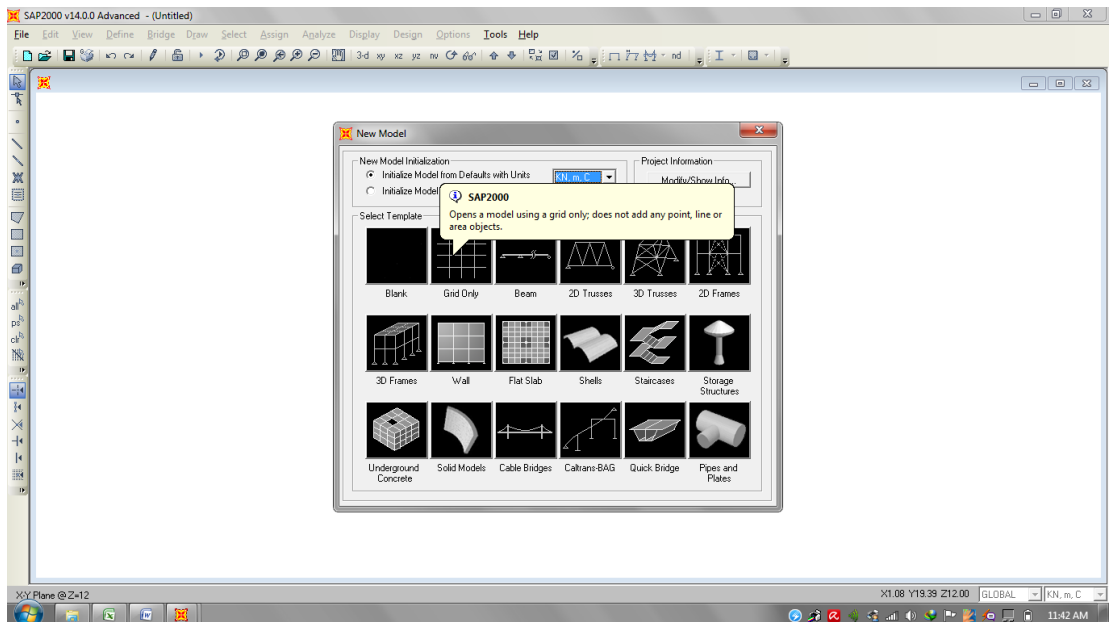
SAP2000 v14.0.0 Advanced - (Untitled)

File Edit View Define Bridge Draw Select Assign Analyze Display Design Options Tools Help

3-d xy xz yz nv nd

New Model

New Model Initialization

Initialize Model from Defaults with Units KN, m, C

Initialize Model

Project Information

Modify/Show Info...

SAP2000

Opens a model using a grid only; does not add any point, line or area objects.

Select Template

Blank Grid Only Beam 2D Trusses 3D Trusses 2D Frames

3D Frames Wall Flat Slab Shells Staircases Storage Structures

Underground Concrete Solid Models Cable Bridges Caltrans-BAG Quick Bridge Pipes and Plates

X-Y Plane @ Z=12

X1.08 Y19.39 Z12.00 GLOBAL KN, m, C

11:42 AM